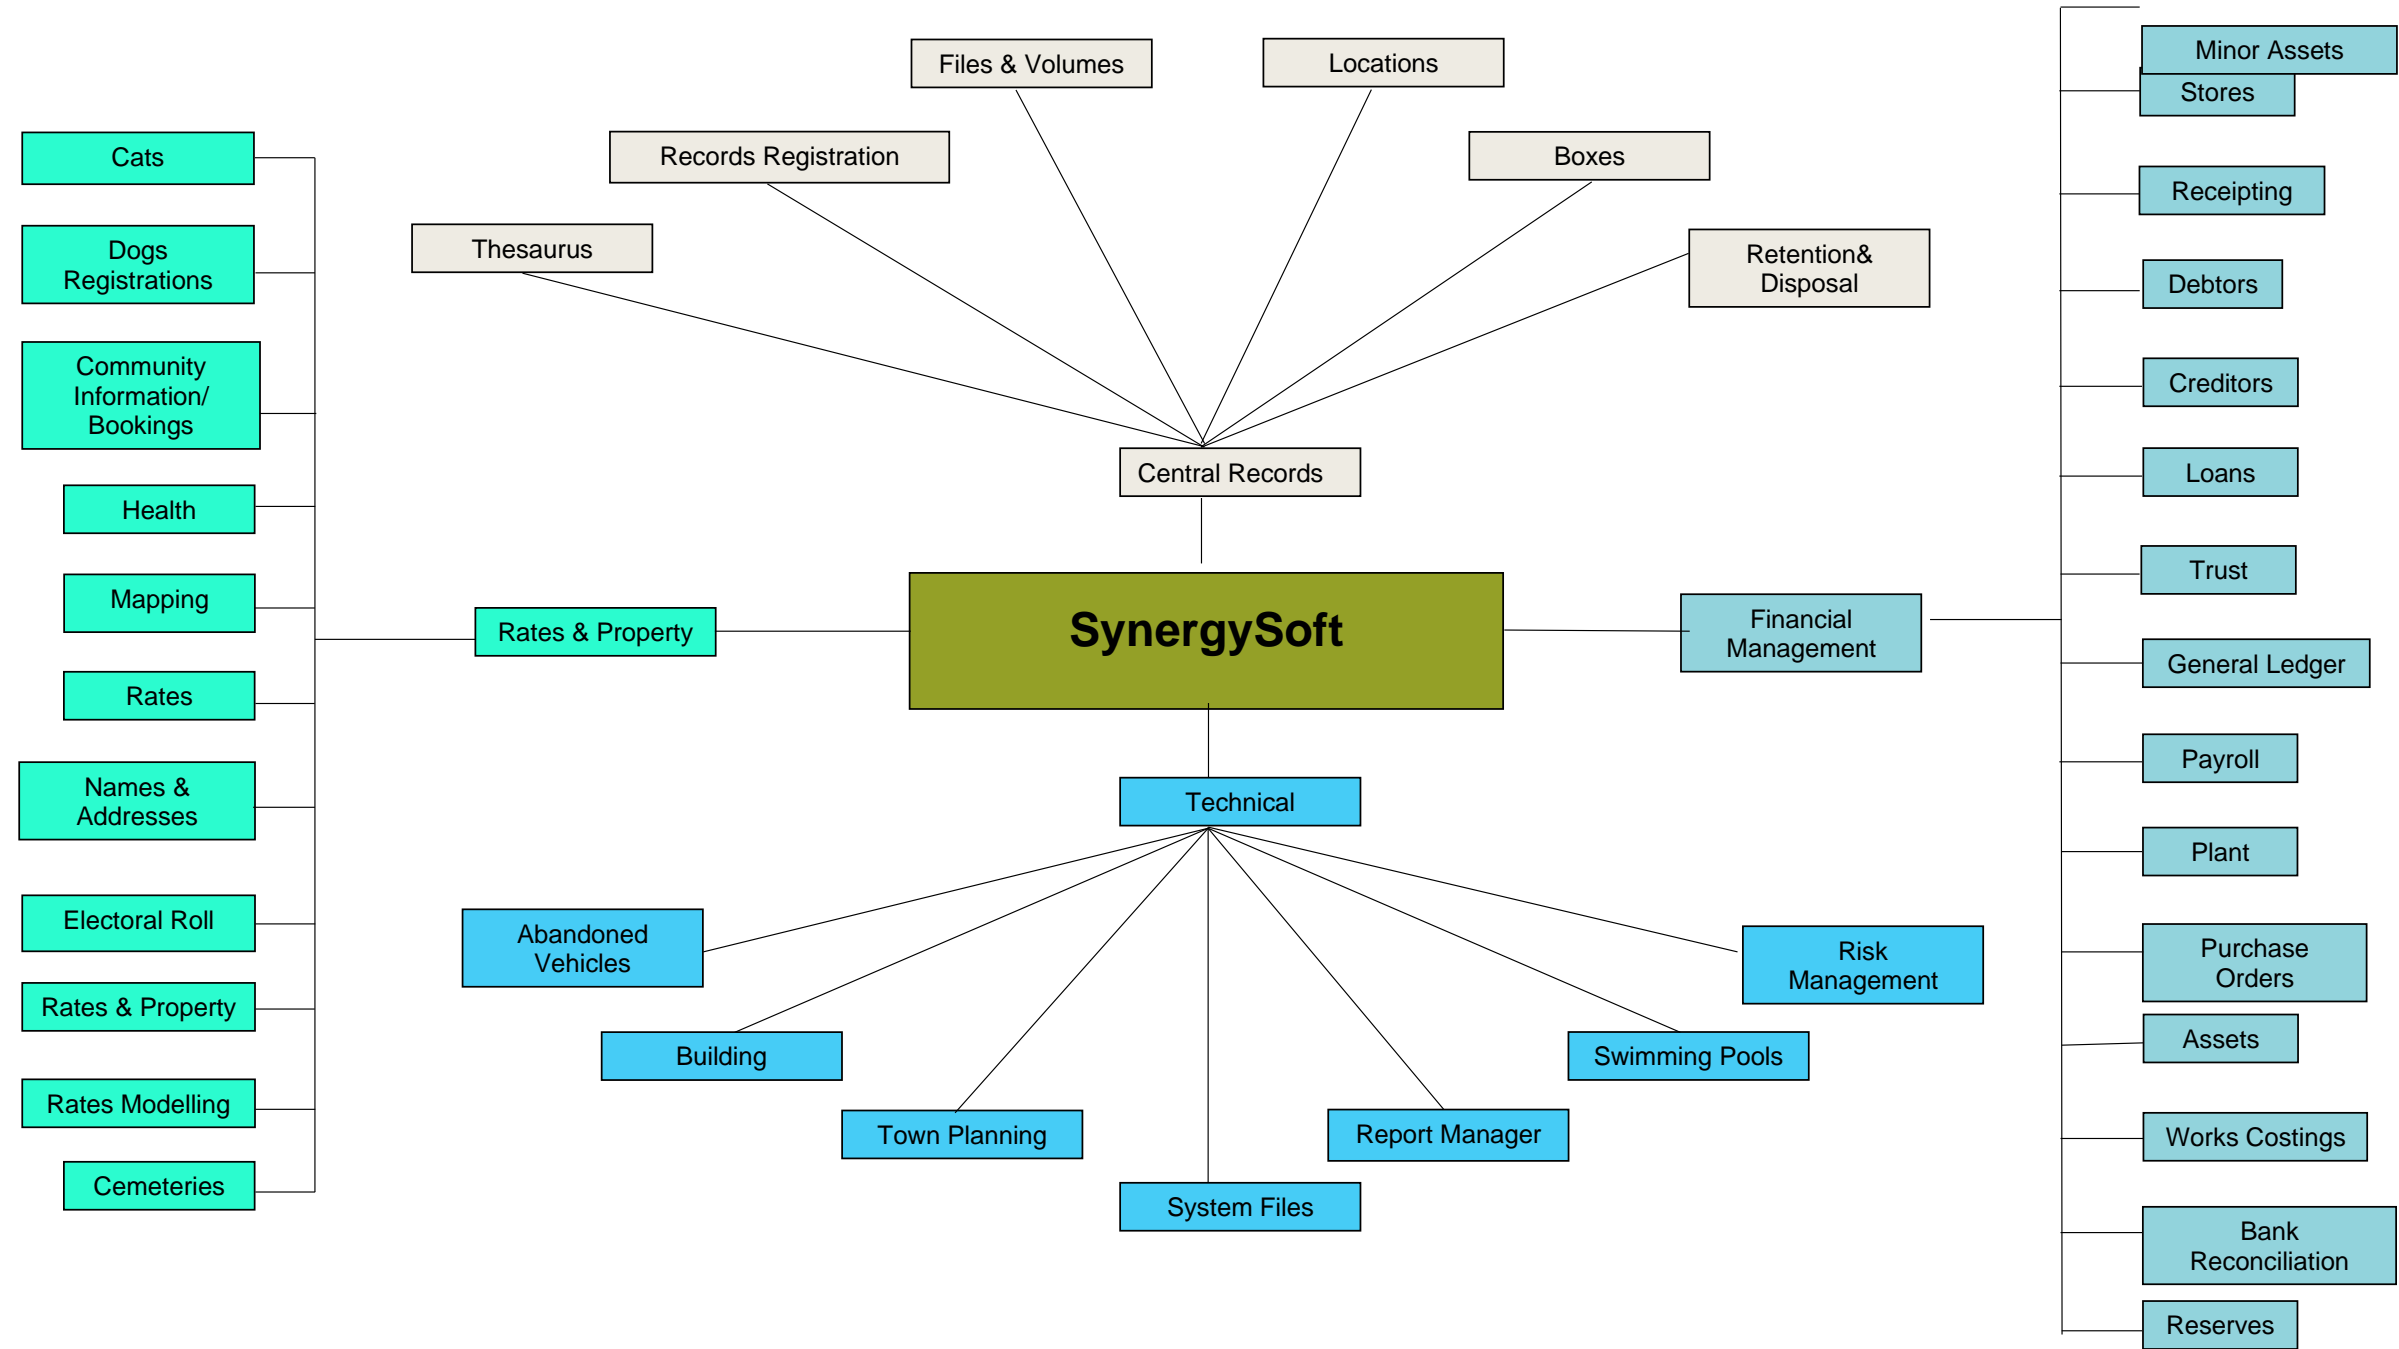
Files & Volumes

Locations

Records Registration

Boxes

Thesaurus

Retention& Disposal

Central Records

Cats

Dogs Registrations

Community Information/ Bookings

Health

Mapping

Rates

Names & Addresses

Electoral Roll

Rates & Property

Rates Modelling

Cemeteries

Rates & Property

SynergySoft

Financial Management

Technical

Abandoned Vehicles

Building

Town Planning

System Files

Report Manager

Swimming Pools

Risk Management

Minor Assets

Stores

Receipting

Debtors

Creditors

Loans

Trust

General Ledger

Payroll

Plant

Purchase Orders

Assets

Works Costings

Bank Reconciliation

Reserves